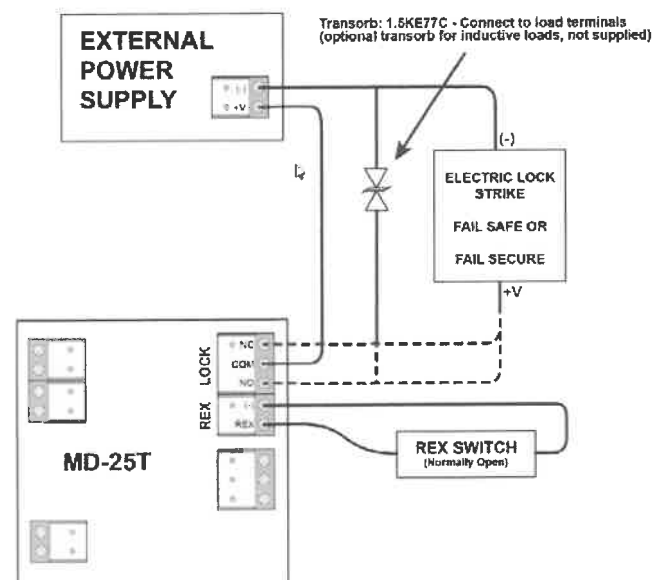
Transorb: 1.5KE77C - Connect to load terminals (optional transorb for inductive loads, not supplied)

EXTERNAL POWER SUPPLY

(-)

+V

(-)

ELECTRIC LOCK STRIKE

FAIL SAFE OR

FAIL SECURE

+V

LOCK

NC

COM

NO

REX

(-)

REX

MD-25T

REX SWITCH
(Normally Open)